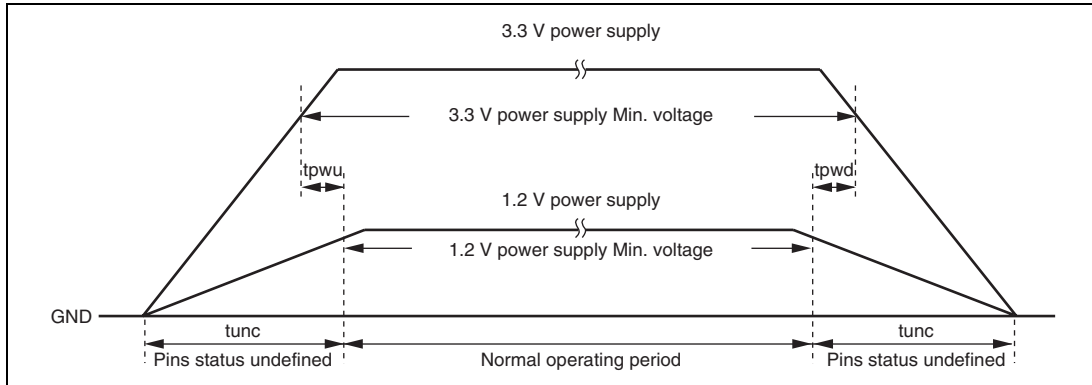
3.3 V power supply

3.3 V power supply Min. voltage

tpwu

tpwd

1.2 V power supply

1.2 V power supply Min. voltage

GND

tunc

tunc

Pins status undefined

Normal operating period

Pins status undefined